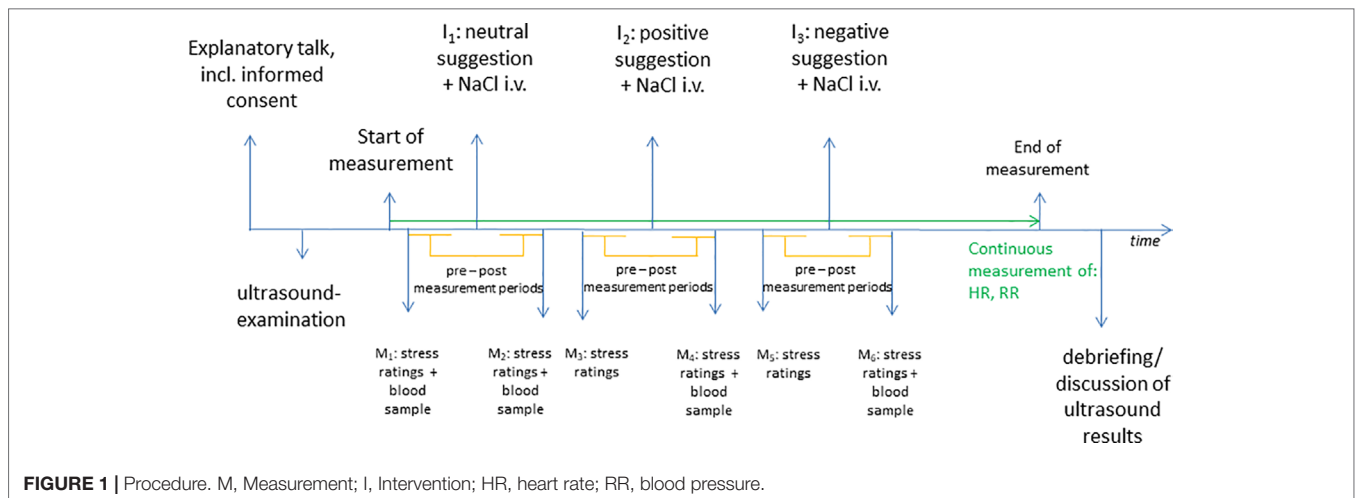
Explanatory talk, incl. informed consent

$I_1$: neutral suggestion + NaCl i.v.

$I_2$: positive suggestion + NaCl i.v.

$I_3$: negative suggestion + NaCl i.v.

Start of measurement

End of measurement

time

Continuous measurement of: HR, RR

pre – post measurement periods

pre – post measurement periods

pre – post measurement periods

ultrasound-examination

$M_1$: stress ratings + blood sample

$M_2$: stress ratings + blood sample

$M_3$: stress ratings

$M_4$: stress ratings + blood sample

$M_5$: stress ratings

$M_6$: stress ratings + blood sample

debriefing/ discussion of ultrasound results

**FIGURE 1 |** Procedure. M, Measurement; I, Intervention; HR, heart rate; RR, blood pressure.